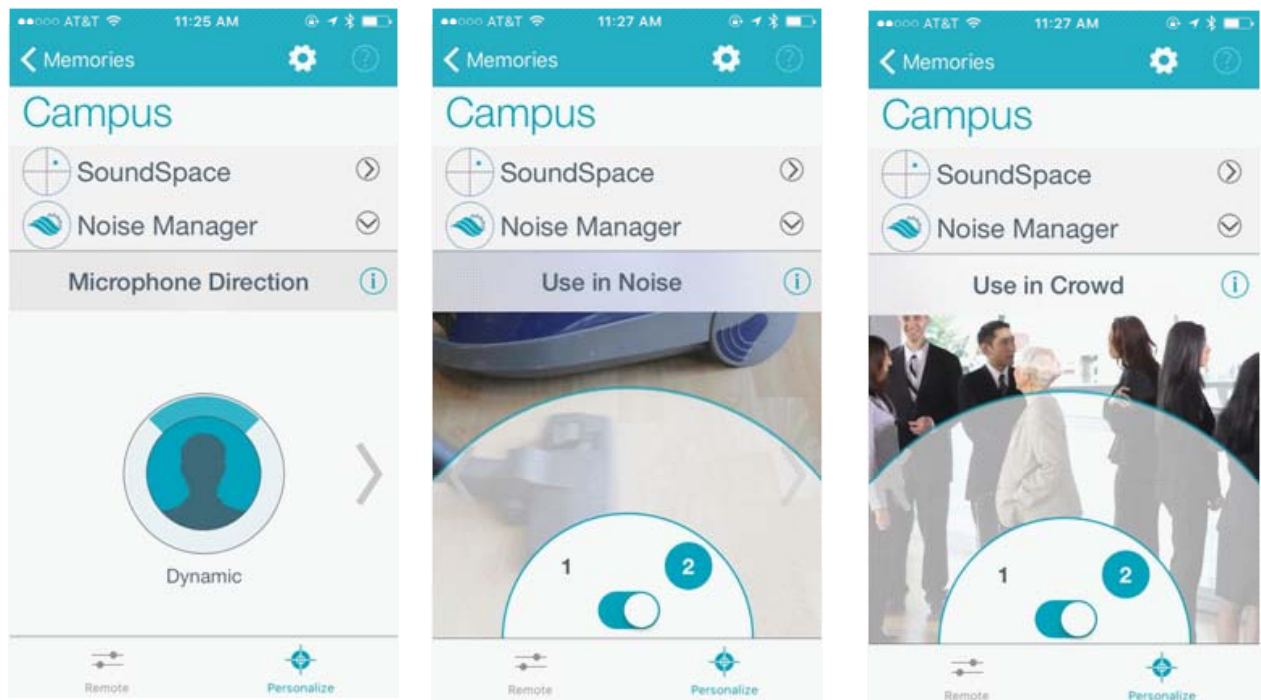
●●○○○ AT&T 11:25 AM
Memories
Campus
SoundSpace
Noise Manager
Microphone Direction
Dynamic
Remote
Personalize

●●○○○ AT&T 11:27 AM
Memories
Campus
SoundSpace
Noise Manager
Use in Noise
1
2
Remote
Personalize

●●○○○ AT&T 11:27 AM
Memories
Campus
SoundSpace
Noise Manager
Use in Crowd
1
2
Remote
Personalize